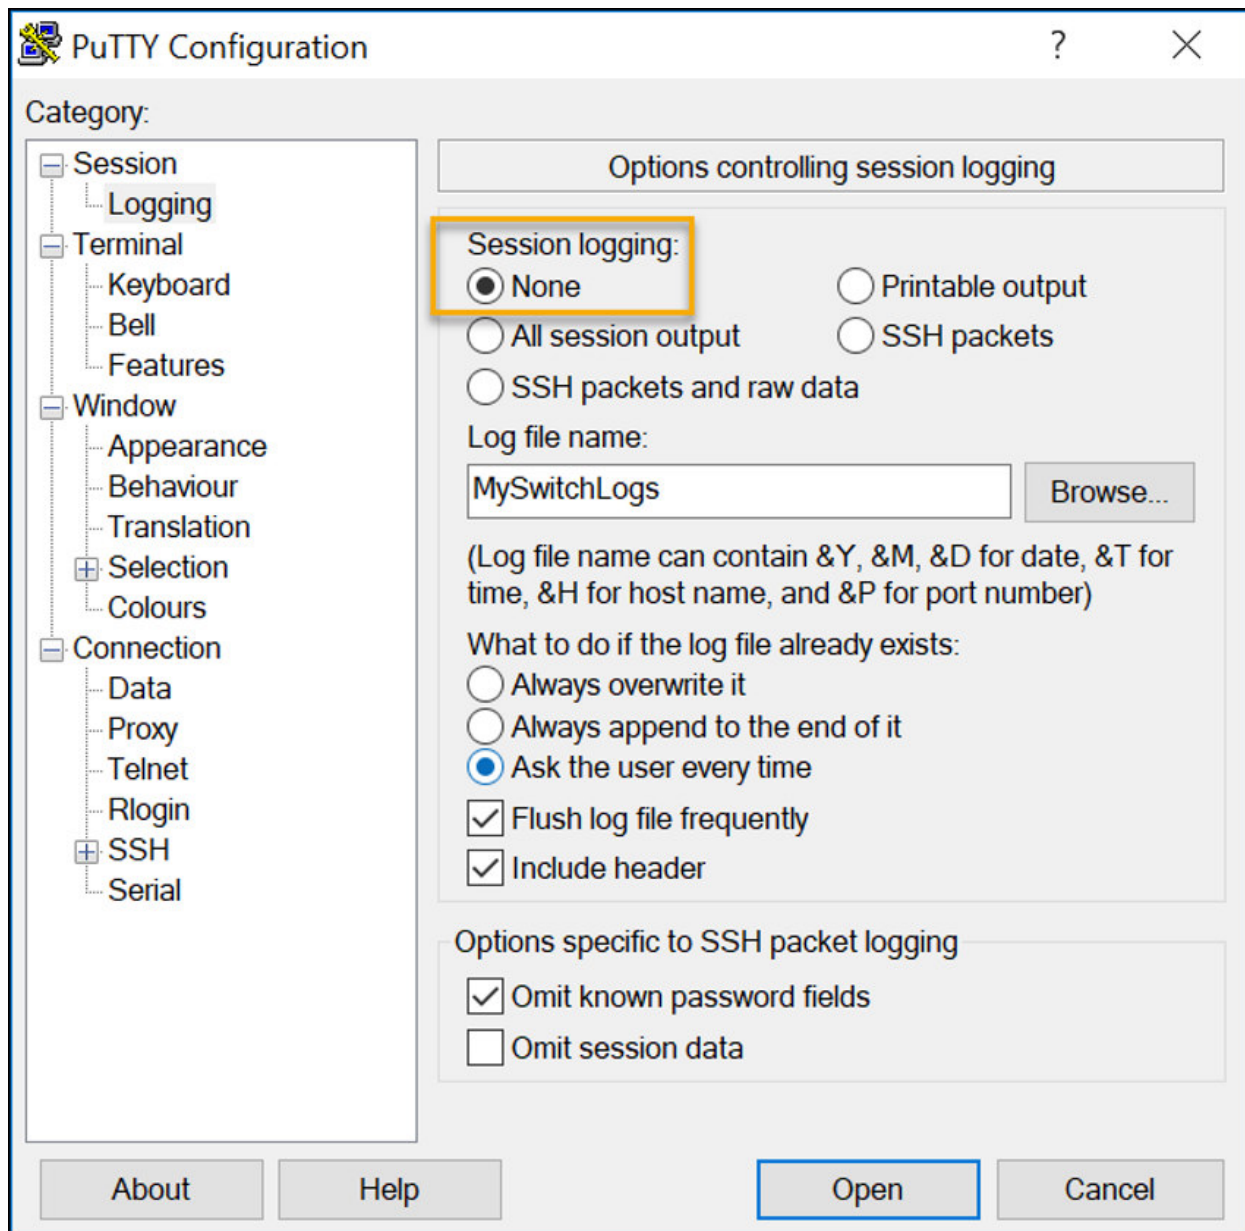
PuTTY Configuration ? ✕

Category:

Session
Logging
Terminal
Keyboard
Bell
Features
Window
Appearance
Behaviour
Translation
Selection
Colours
Connection
Data
Proxy
Telnet
Rlogin
SSH
Serial

Options controlling session logging

Session logging:
None
Printable output
All session output
SSH packets
SSH packets and raw data

Log file name:
MySwitchLogs
Browse...

(Log file name can contain &Y, &M, &D for date, &T for time, &H for host name, and &P for port number)

What to do if the log file already exists:
Always overwrite it
Always append to the end of it
Ask the user every time
Flush log file frequently
Include header

Options specific to SSH packet logging
Omit known password fields
Omit session data

About
Help
Open
Cancel